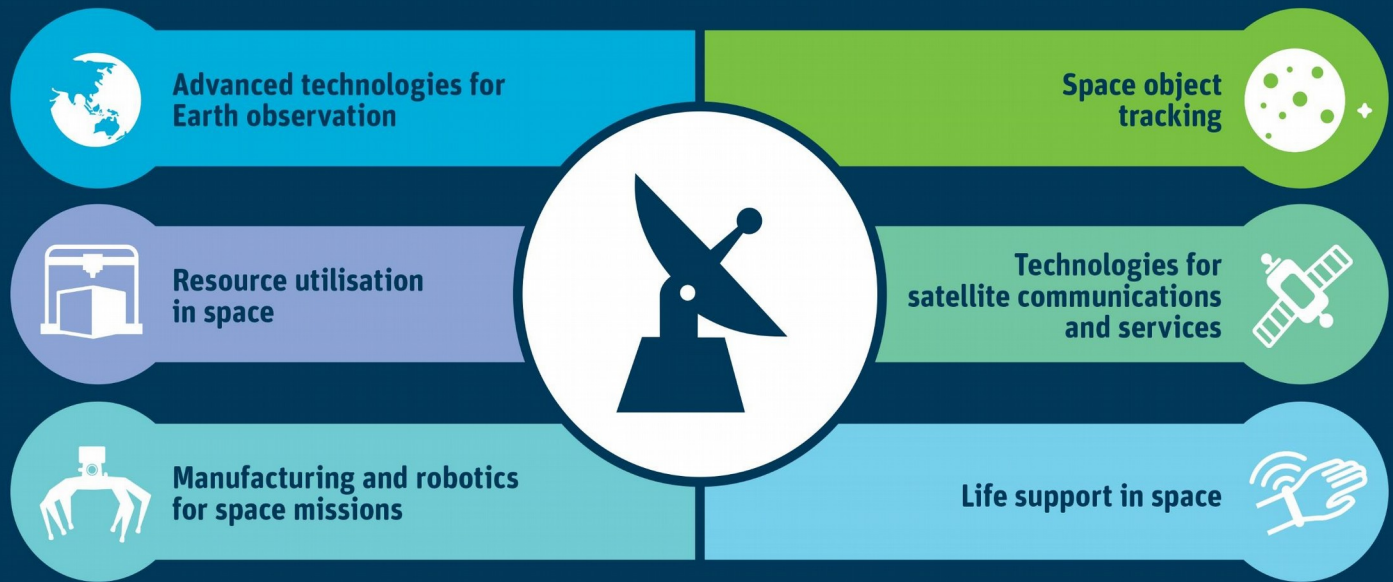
Advanced technologies for Earth observation

Space object tracking

Resource utilisation in space

Technologies for satellite communications and services

Manufacturing and robotics for space missions

Life support in space